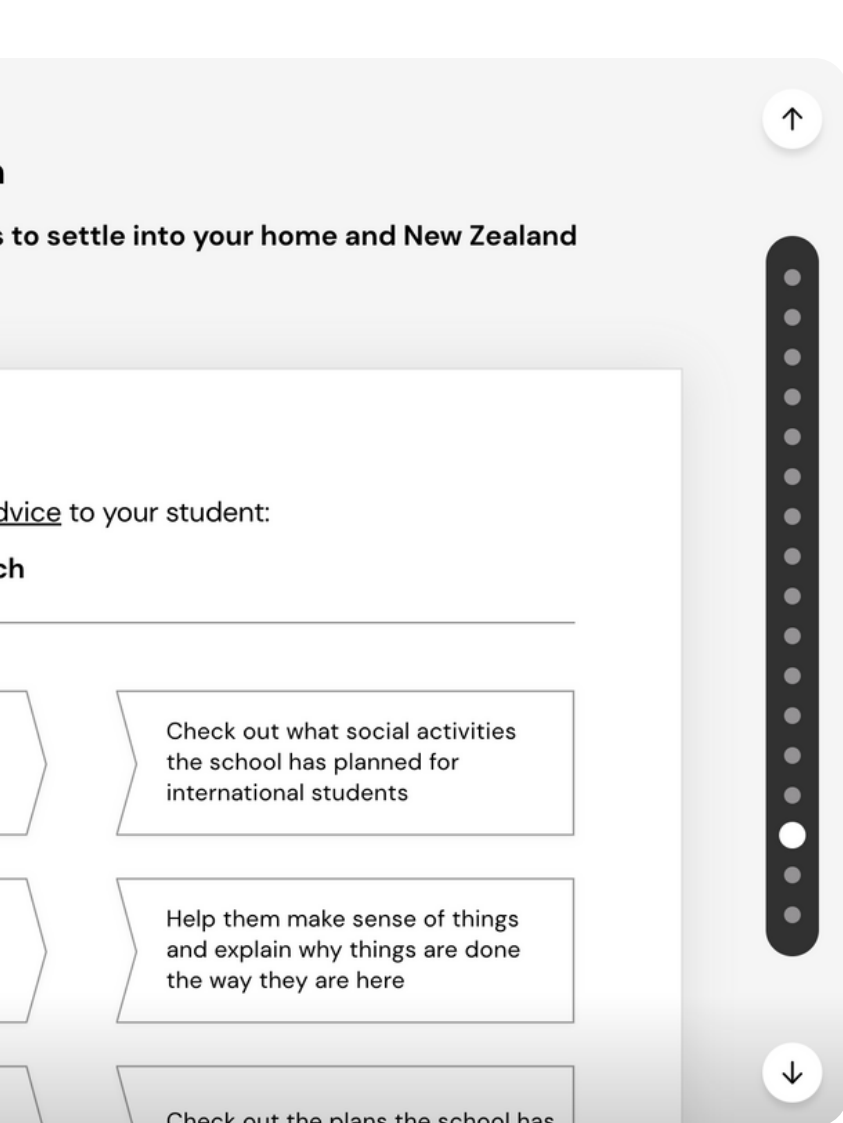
↑

n

s to settle into your home and New Zealand

dvice to your student:

ch

Check out what social activities the school has planned for international students

Help them make sense of things and explain why things are done the way they are here

Check out the plans the school has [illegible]

↓